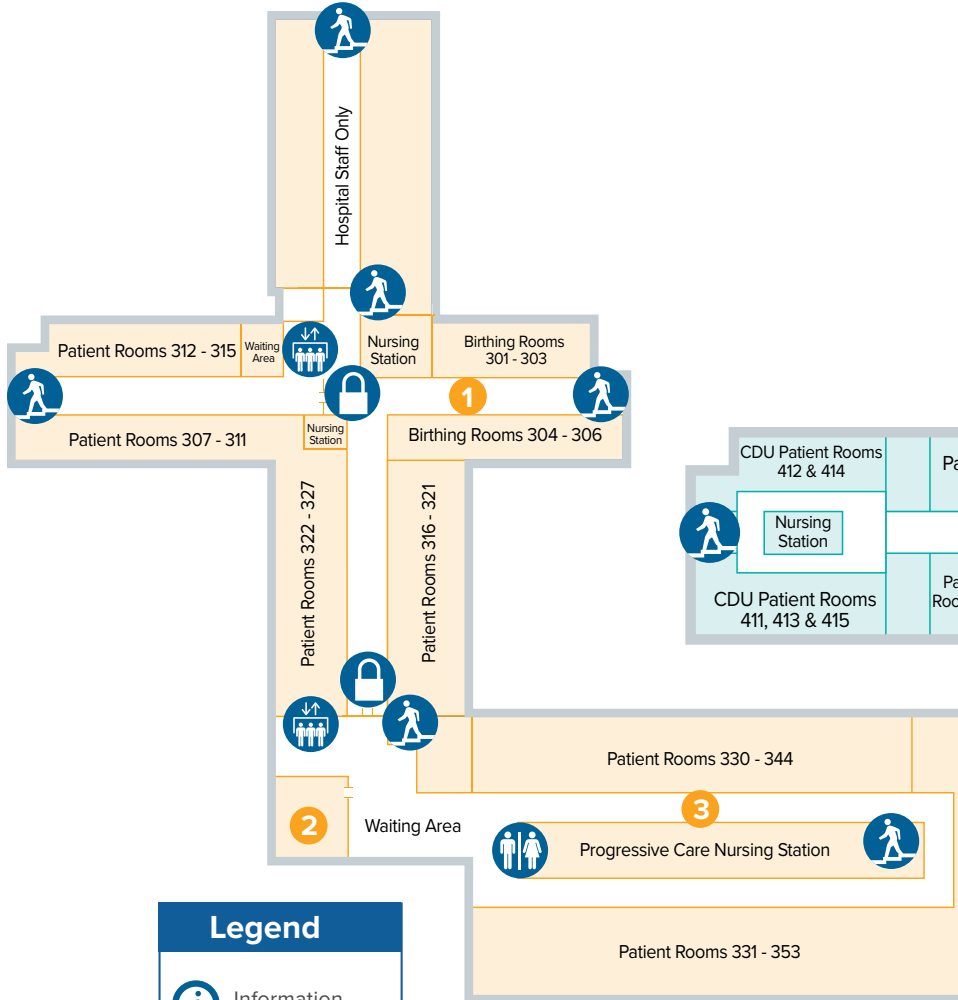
Hospital Staff Only

Patient Rooms 312 - 315

Waiting Area

Nursing Station

Birthing Rooms 301 - 303

1

Patient Rooms 307 - 311

Nursing Station

Birthing Rooms 304 - 306

CDU Patient Rooms 412 & 414

Pa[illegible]

Nursing Station

CDU Patient Rooms 411, 413 & 415

Pa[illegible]
Roo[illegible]

Patient Rooms 322 - 327

Patient Rooms 316 - 321

Patient Rooms 330 - 344

3

2

Waiting Area

Progressive Care Nursing Station

Patient Rooms 331 - 353

Legend

Information